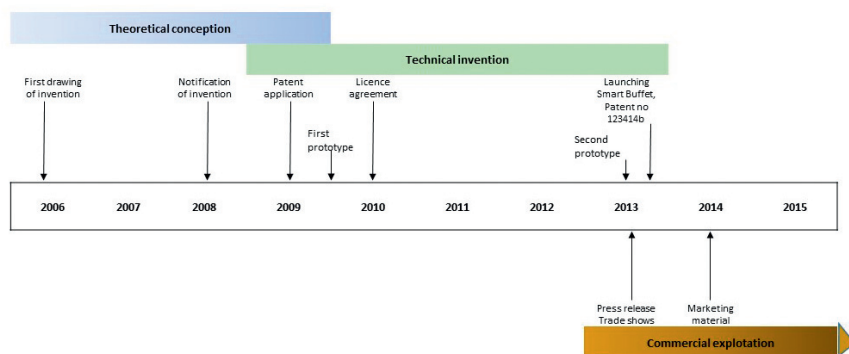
Theoretical conception

Technical invention

First drawing of invention

Notification of invention

Patent application

First prototype

Licence agreement

Second prototype

Launching Smart Buffet, Patent no 123414b

2006 2007 2008 2009 2010 2011 2012 2013 2014 2015

Press release Trade shows

Marketing material

Commercial explotation